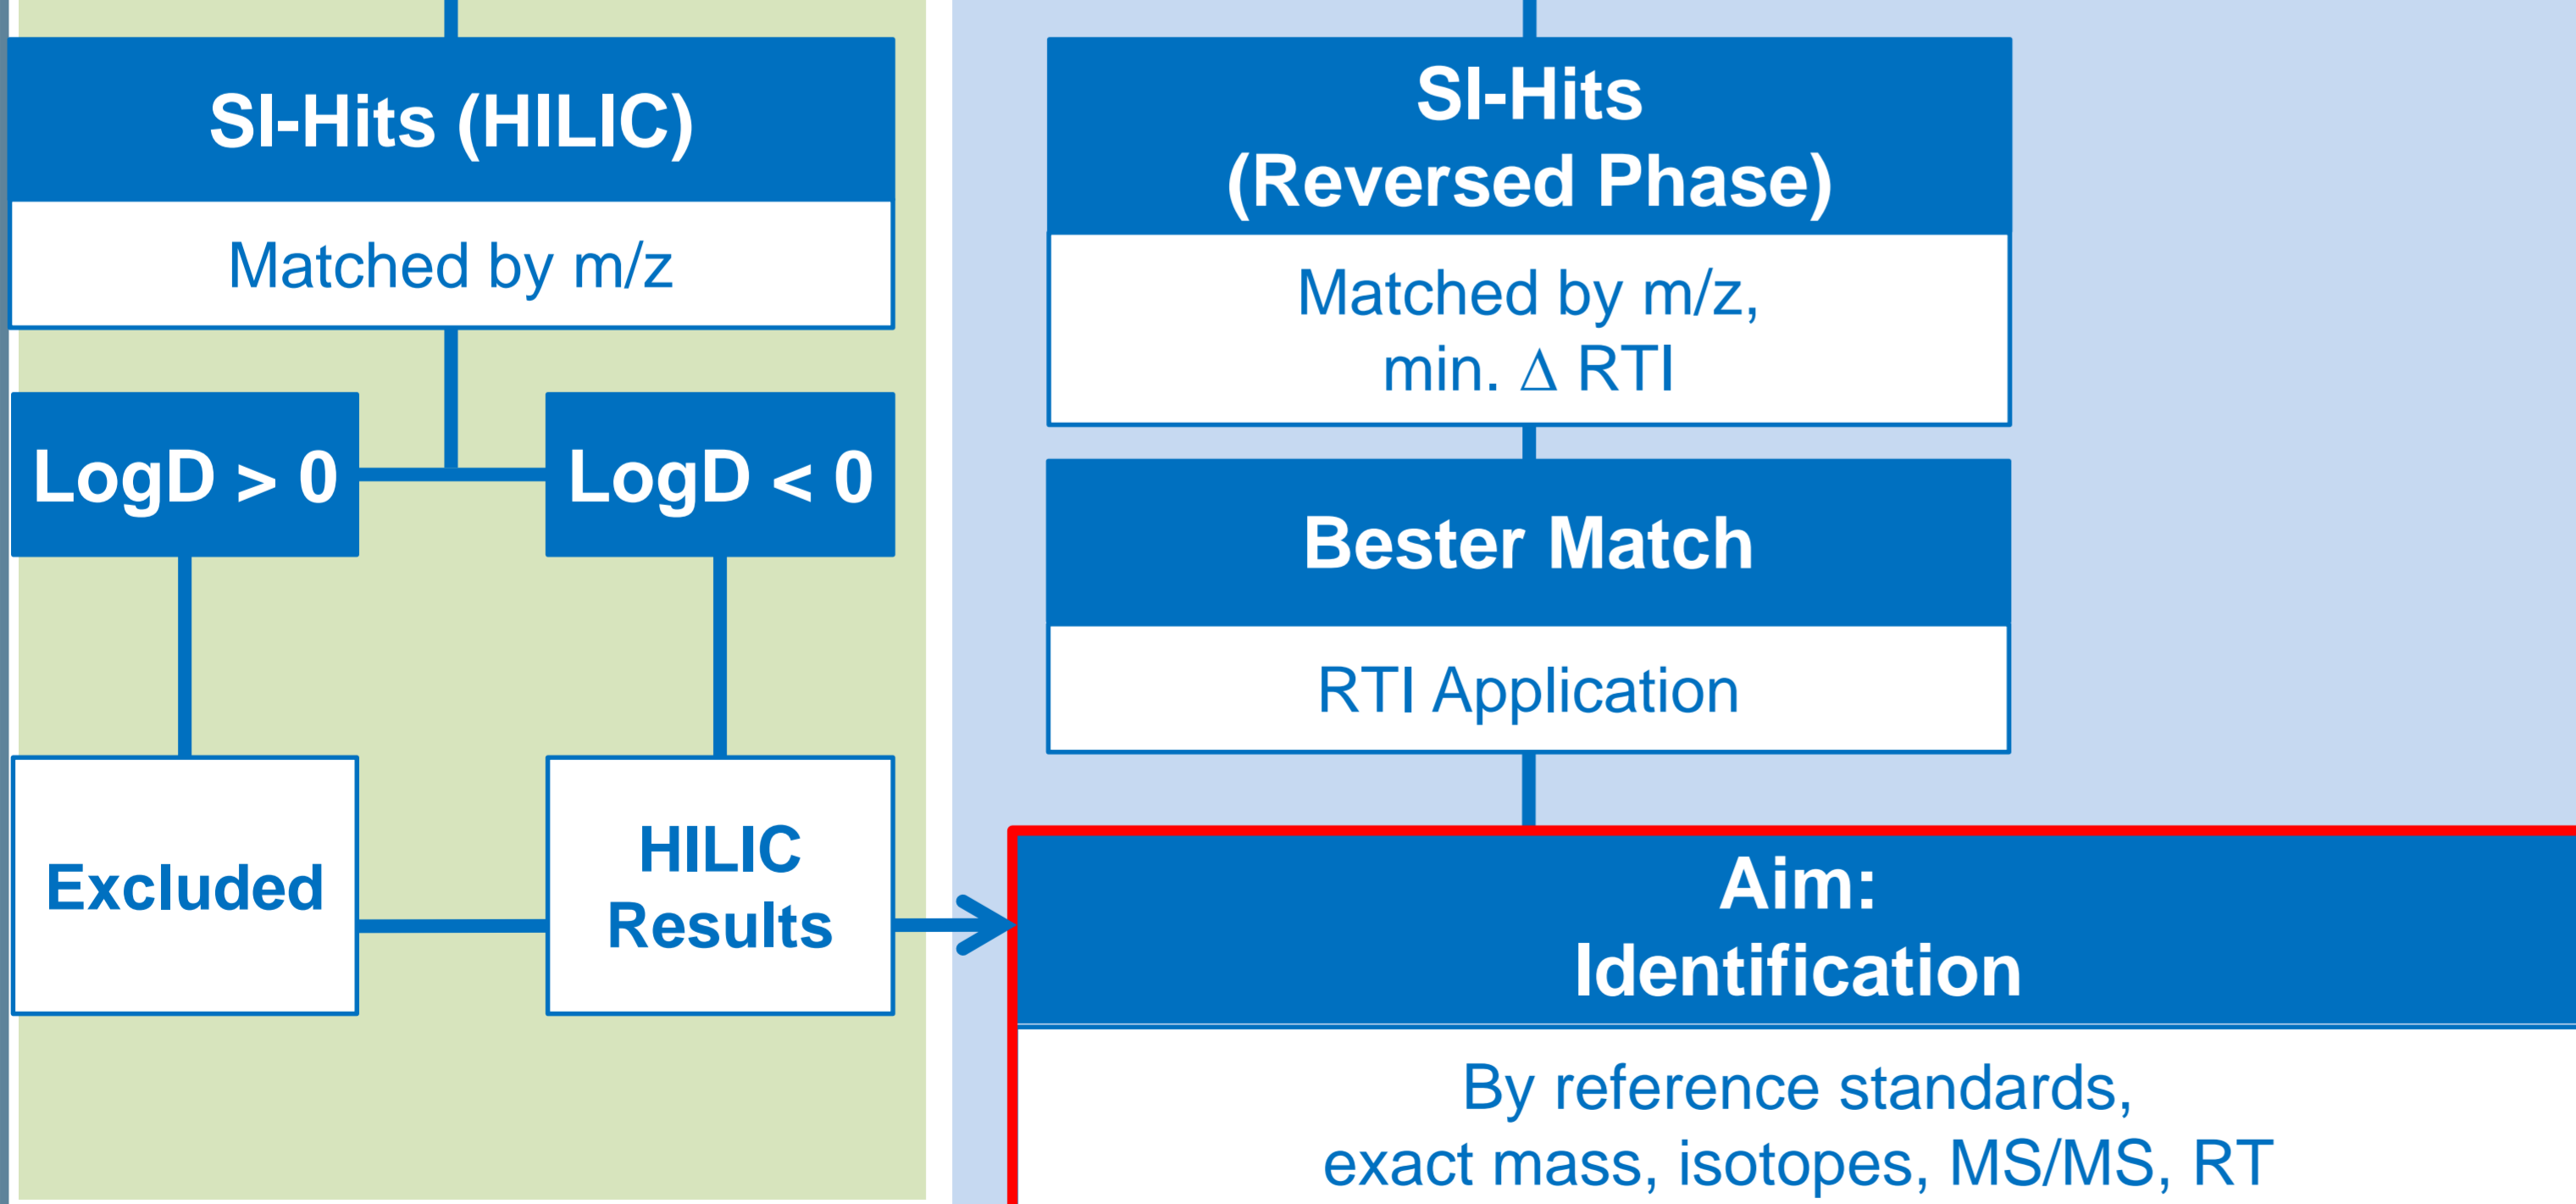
SI-Hits (HILIC)

Matched by m/z

LogD > 0

LogD < 0

Excluded

HILIC Results

SI-Hits (Reversed Phase)

Matched by m/z, min. $\Delta$ RTI

Bester Match

RTI Application

Aim: Identification

By reference standards, exact mass, isotopes, MS/MS, RT